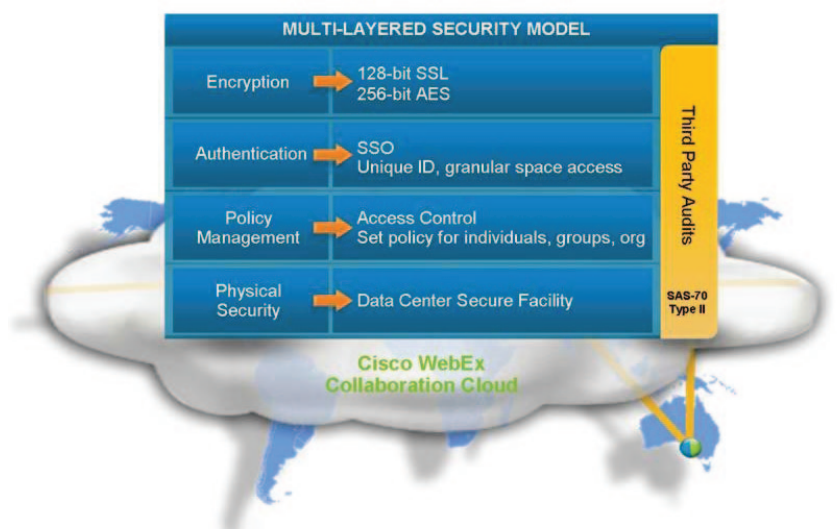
MULTI-LAYERED SECURITY MODEL

| | |
|---|---|
| Encryption | 128-bit SSL<br>256-bit AES |
| Authentication | SSO<br>Unique ID, granular space access |
| Policy Management | Access Control<br>Set policy for individuals, groups, org |
| Physical Security | Data Center Secure Facility |

Third Party Audits

SAS-70 Type II

Cisco WebEx Collaboration Cloud